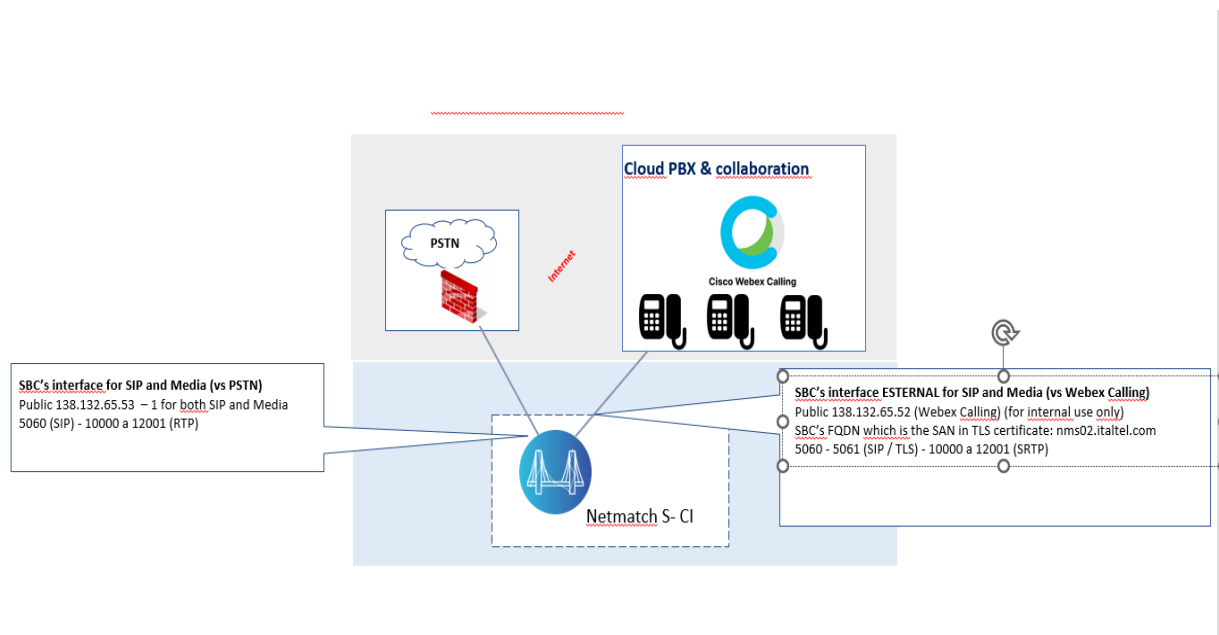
Cloud PBX & collaboration

Cisco Webex Calling

PSTN

Internet

SBC's interface for SIP and Media (vs PSTN)
Public 138.132.65.53 – 1 for both SIP and Media
5060 (SIP) - 10000 a 12001 (RTP)

SBC's interface ESTERNAL for SIP and Media (vs Webex Calling)
Public 138.132.65.52 (Webex Calling) (for internal use only)
SBC's FQDN which is the SAN in TLS certificate: nms02.italtel.com
5060 - 5061 (SIP / TLS) - 10000 a 12001 (SRTP)

Netmatch S- CI